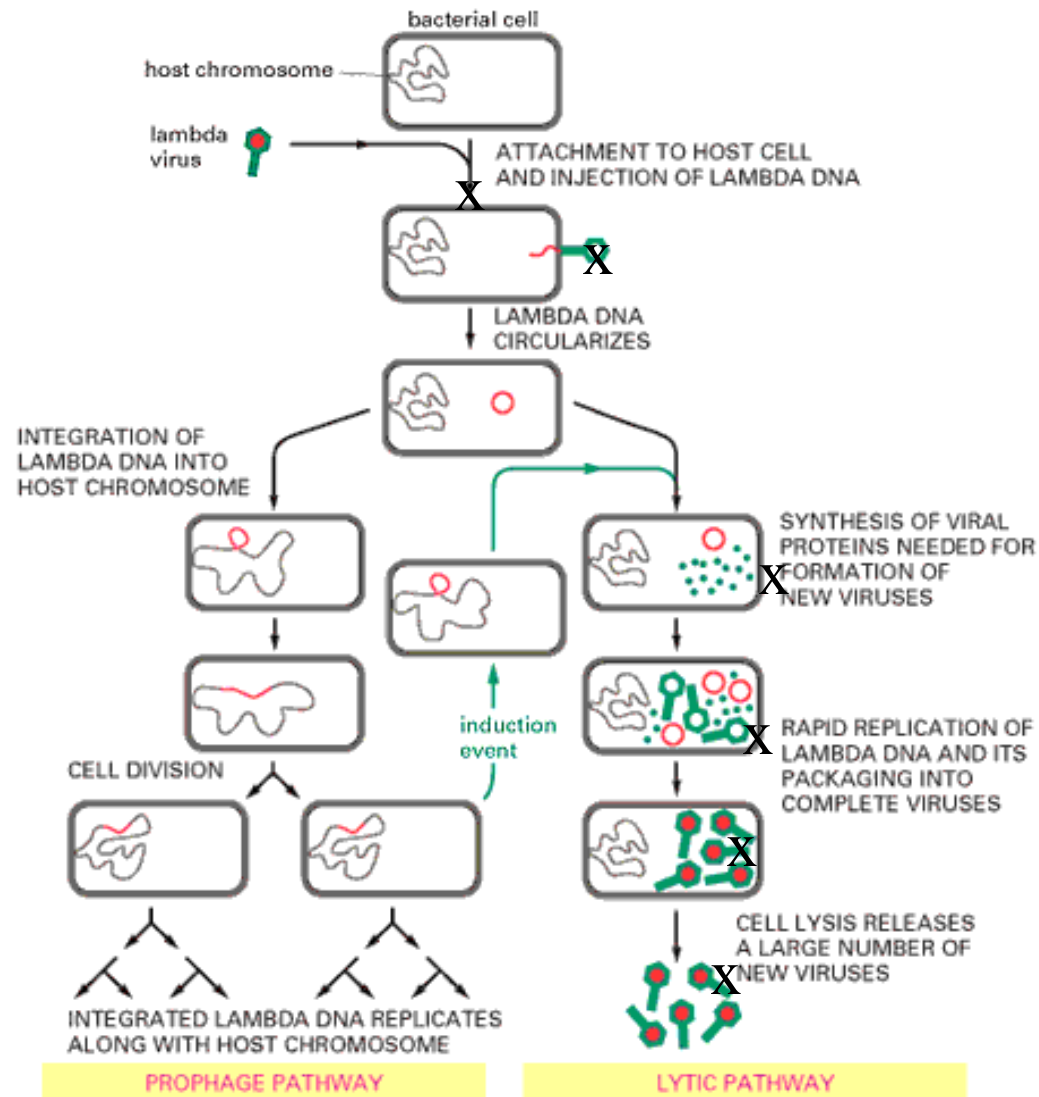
bacterial cell

host chromosome

lambda virus

ATTACHMENT TO HOST CELL AND INJECTION OF LAMBDA DNA

X

X

LAMBDA DNA CIRCULARIZES

INTEGRATION OF LAMBDA DNA INTO HOST CHROMOSOME

SYNTHESIS OF VIRAL PROTEINS NEEDED FOR FORMATION OF NEW VIRUSES

X

induction event

RAPID REPLICATION OF LAMBDA DNA AND ITS PACKAGING INTO COMPLETE VIRUSES

X

CELL DIVISION

X

CELL LYSIS RELEASES A LARGE NUMBER OF NEW VIRUSES

X

INTEGRATED LAMBDA DNA REPLICATES ALONG WITH HOST CHROMOSOME

PROPHAGE PATHWAY

LYTIC PATHWAY